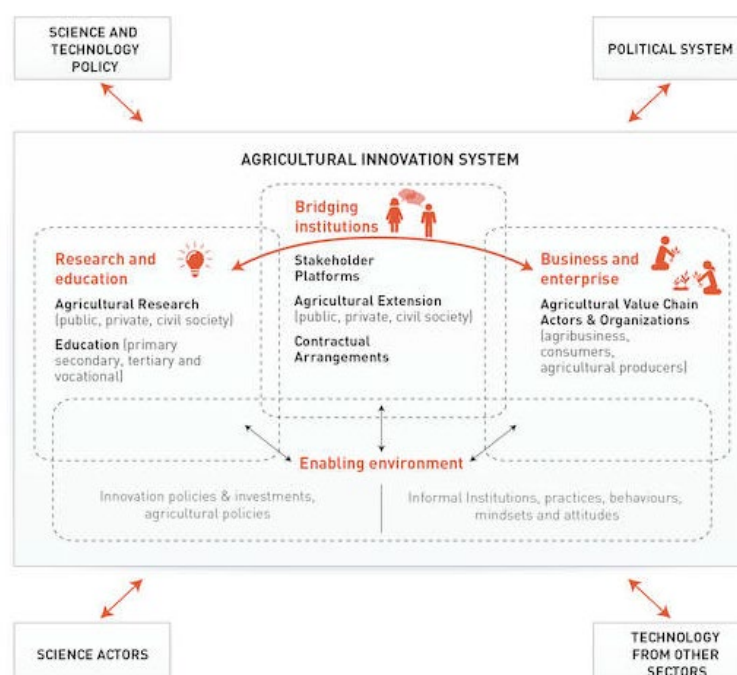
SCIENCE AND TECHNOLOGY POLICY

POLITICAL SYSTEM

AGRICULTURAL INNOVATION SYSTEM

Bridging institutions

Research and education

Agricultural Research (public, private, civil society)

Education (primary secondary, tertiary and vocational)

Stakeholder Platforms

Agricultural Extension (public, private, civil society)

Contractual Arrangements

Business and enterprise

Agricultural Value Chain Actors & Organizations (agribusiness, consumers, agricultural producers)

Enabling environment

Innovation policies & investments, agricultural policies

Informal Institutions, practices, behaviours, mindsets and attitudes

SCIENCE ACTORS

TECHNOLOGY FROM OTHER SECTORS